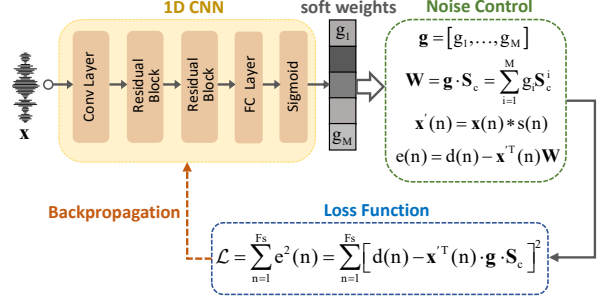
1D CNN

soft weights

Noise Control

$\mathbf{x}$

Conv Layer

Residual Block

Residual Block

FC Layer

Sigmoid

$g_1$

$g_M$

$\mathbf{g} = [g_1, \ldots, g_M]$

$\mathbf{W} = \mathbf{g} \cdot \mathbf{S}_c = \sum_{i=1}^{M} g_i \mathbf{S}_c^i$

$\mathbf{x}'(n) = \mathbf{x}(n) * s(n)$

$e(n) = d(n) - \mathbf{x}'^T(n)\mathbf{W}$

Backpropagation

Loss Function

$\mathcal{L} = \sum_{n=1}^{Fs} e^2(n) = \sum_{n=1}^{Fs} \left[ d(n) - \mathbf{x}'^T(n) \cdot \mathbf{g} \cdot \mathbf{S}_c \right]^2$